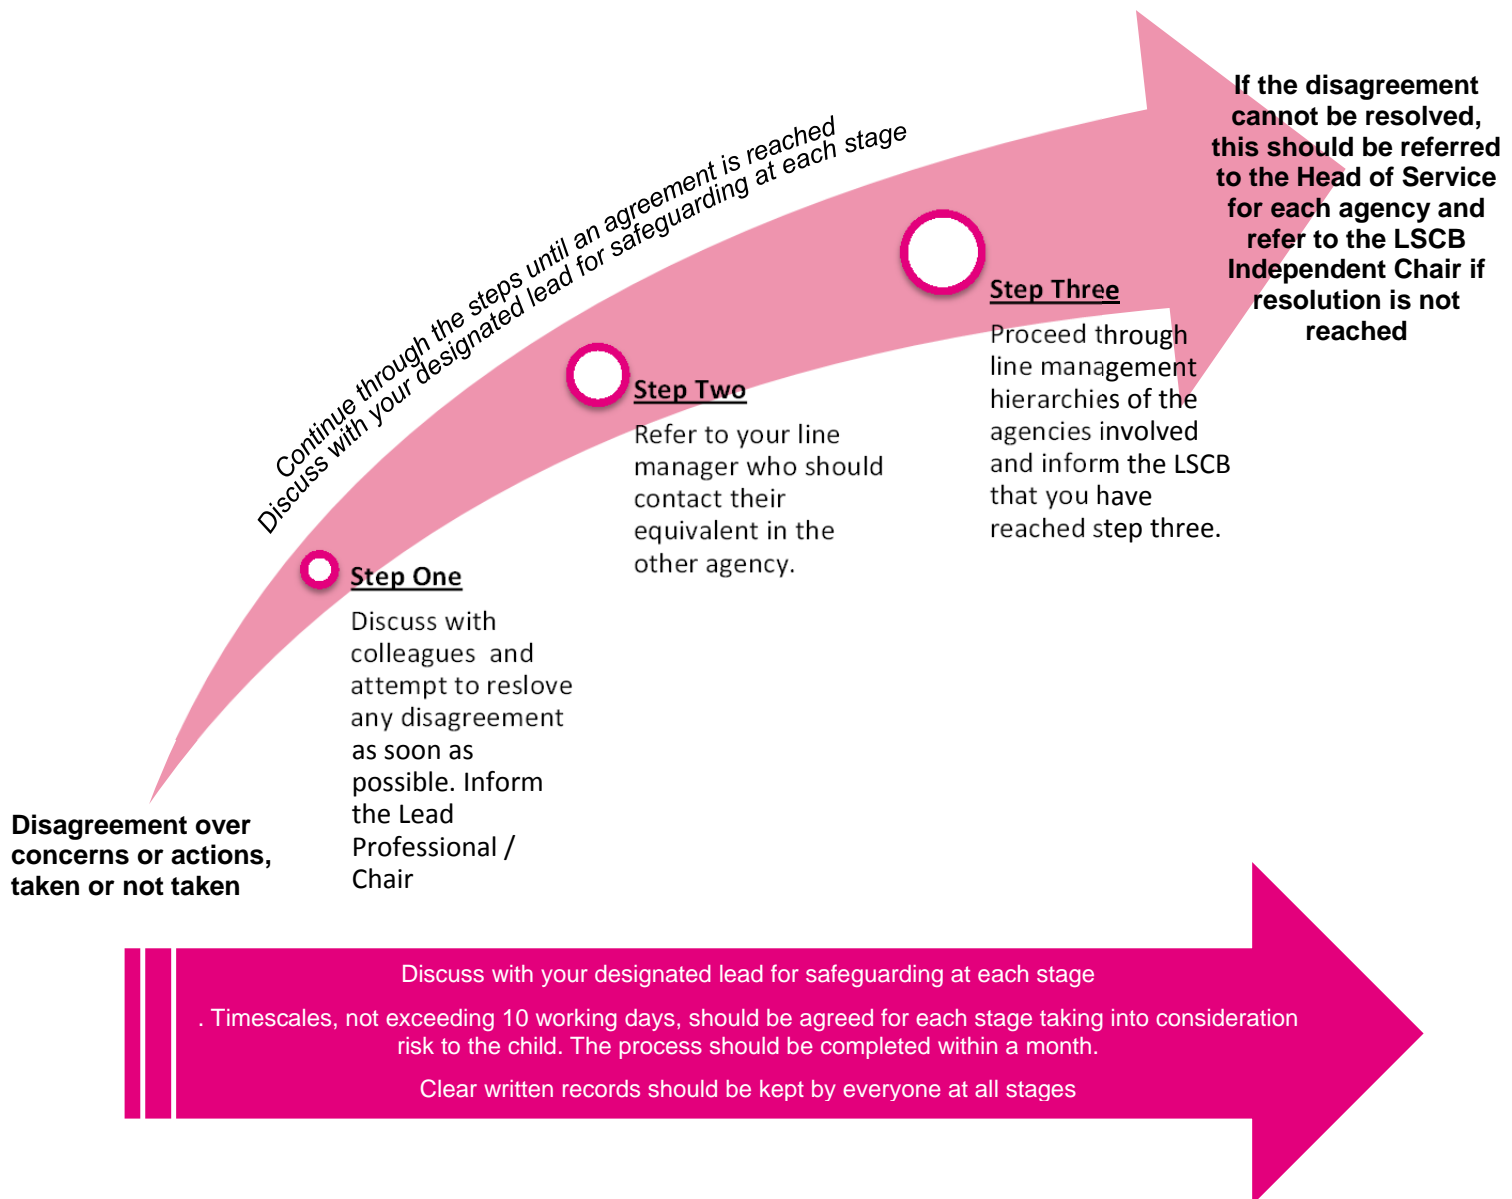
Continue through the steps until an agreement is reached
Discuss with your designated lead for safeguarding at each stage

If the disagreement cannot be resolved, this should be referred to the Head of Service for each agency and refer to the LSCB Independent Chair if resolution is not reached

Step Three

Proceed through line management hierarchies of the agencies involved and inform the LSCB that you have reached step three.

Step Two

Refer to your line manager who should contact their equivalent in the other agency.

Step One

Discuss with colleagues and attempt to reslove any disagreement as soon as possible. Inform the Lead Professional / Chair

Disagreement over concerns or actions, taken or not taken

Discuss with your designated lead for safeguarding at each stage

. Timescales, not exceeding 10 working days, should be agreed for each stage taking into consideration risk to the child. The process should be completed within a month.

Clear written records should be kept by everyone at all stages